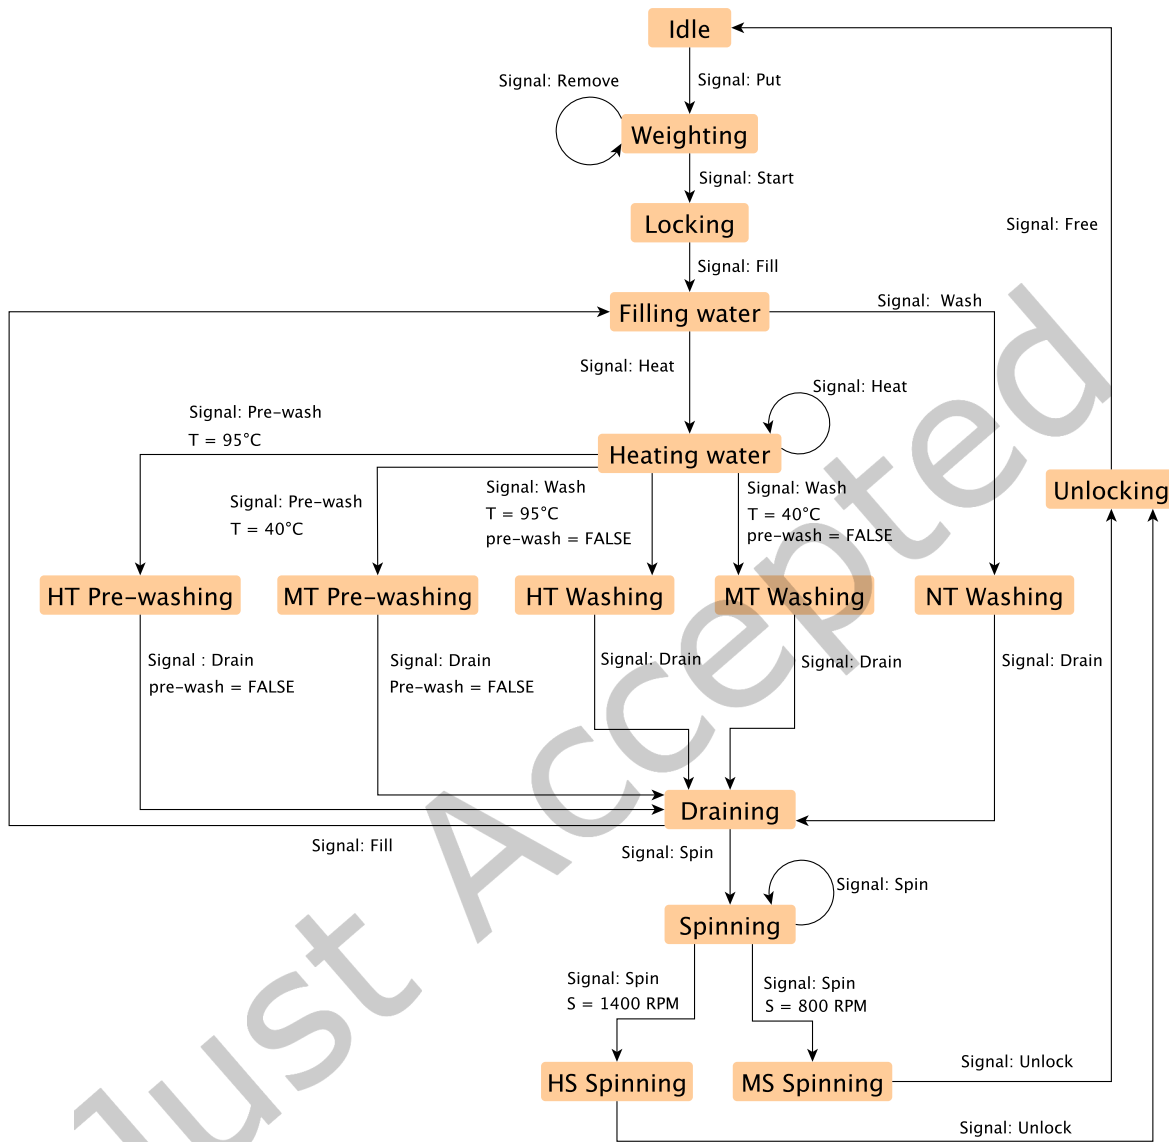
Idle

Signal: Remove

Signal: Put

Weighting

Signal: Start

Locking

Signal: Free

Signal: Fill

Filling water

Signal: Wash

Signal: Heat

Signal: Heat

Signal: Pre-wash
T = 95°C

Heating water

Unlocking

Signal: Pre-wash
T = 40°C

Signal: Wash
T = 95°C
pre-wash = FALSE

Signal: Wash
T = 40°C
pre-wash = FALSE

HT Pre-washing

MT Pre-washing

HT Washing

MT Washing

NT Washing

Signal : Drain
pre-wash = FALSE

Signal: Drain
Pre-wash = FALSE

Signal: Drain

Signal: Drain

Signal: Drain

Draining

Signal: Fill

Signal: Spin

Signal: Spin

Spinning

Signal: Spin
S = 1400 RPM

Signal: Spin
S = 800 RPM

HS Spinning

MS Spinning

Signal: Unlock

Signal: Unlock

Just Accepted